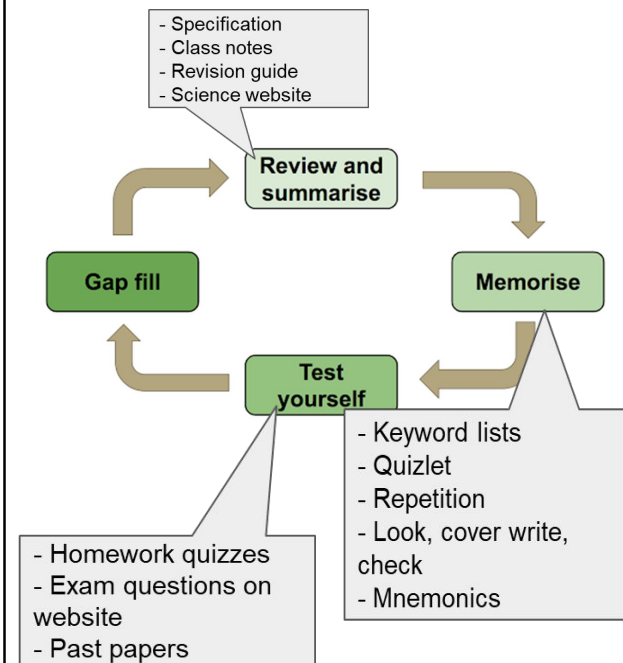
- Specification
- Class notes
- Revision guide
- Science website

Review and summarise

Memorise

- Keyword lists
- Quizlet
- Repetition
- Look, cover write, check
- Mnemonics

Test yourself

- Homework quizzes
- Exam questions on website
- Past papers

Gap fill